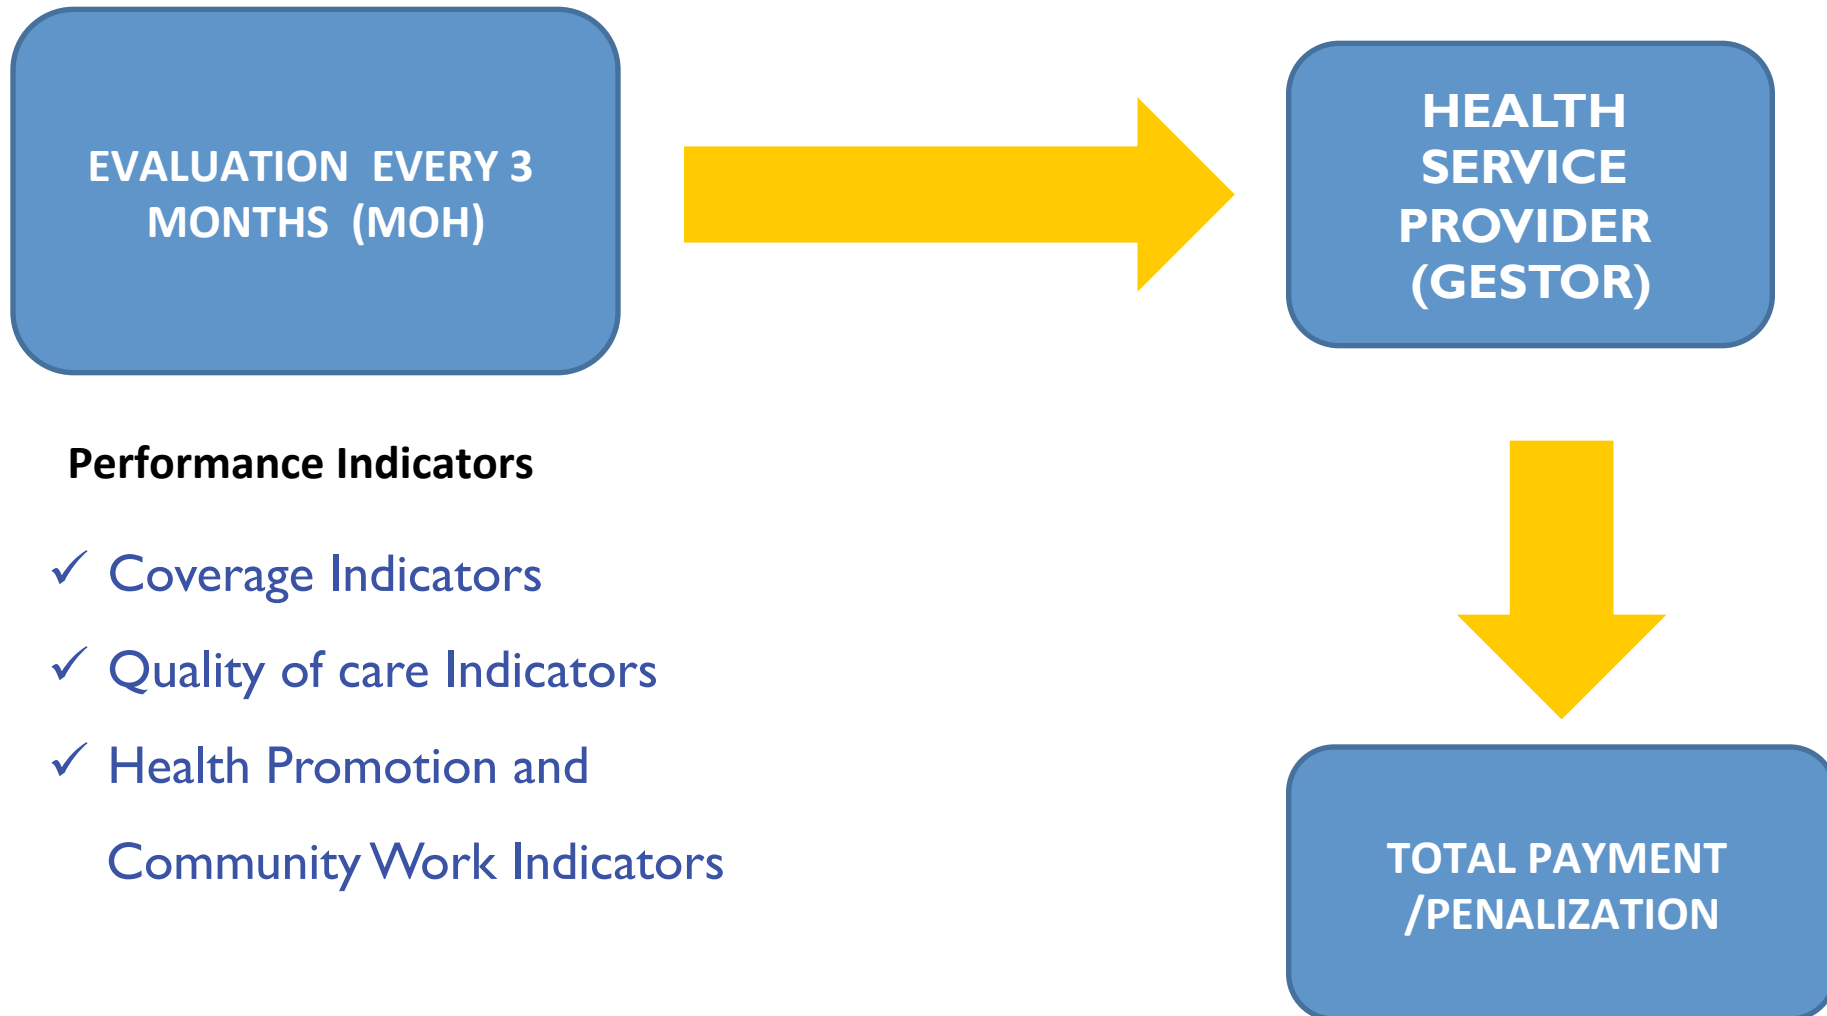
EVALUATION EVERY 3 MONTHS (MOH)

HEALTH SERVICE PROVIDER (GESTOR)

Performance Indicators

✓ Coverage Indicators

✓ Quality of care Indicators

✓ Health Promotion and Community Work Indicators

TOTAL PAYMENT /PENALIZATION